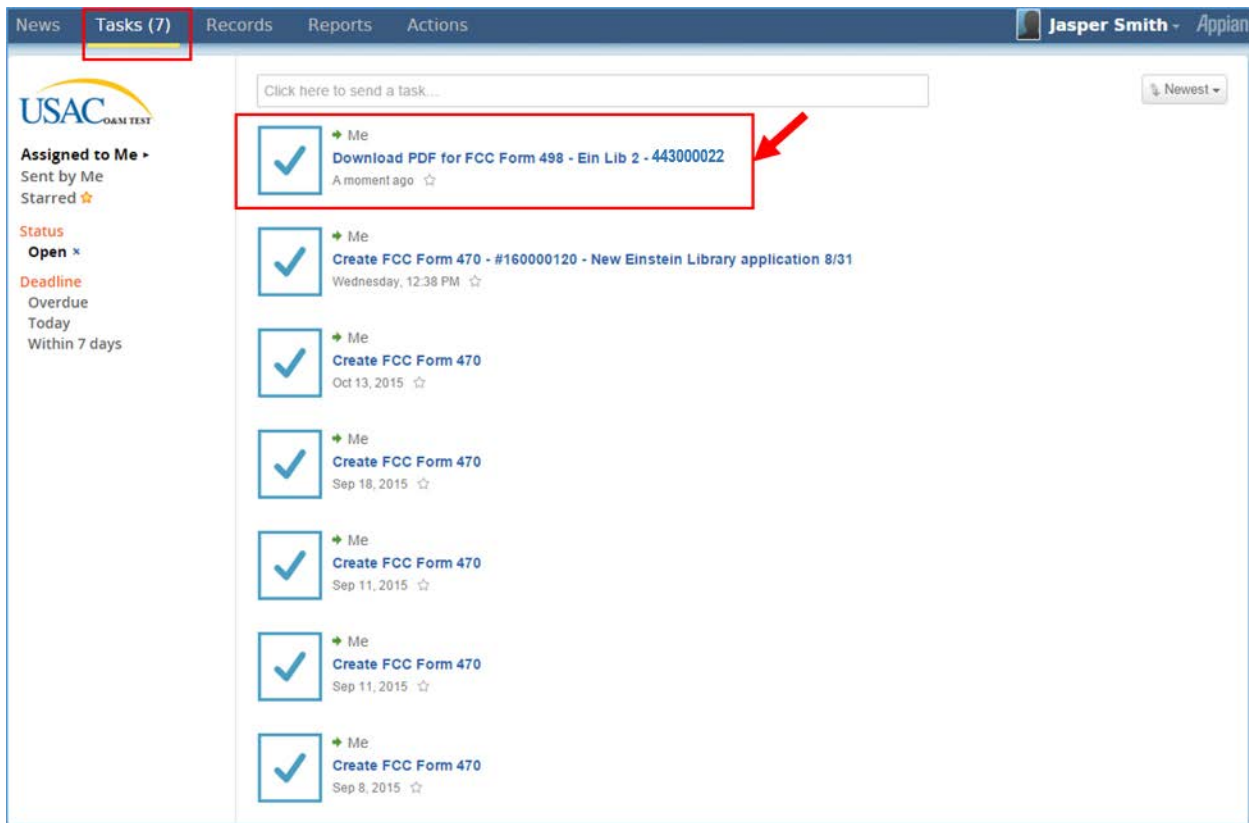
News Tasks (7) Records Reports Actions

Jasper Smith Appian

USAC O&M TEST

Assigned to Me
Sent by Me
Starred

Status
Open ×

Deadline
Overdue
Today
Within 7 days

Click here to send a task...

Newest

Me
Download PDF for FCC Form 498 - Ein Lib 2 - 443000022
A moment ago

Me
Create FCC Form 470 - #160000120 - New Einstein Library application 8/31
Wednesday, 12:38 PM

Me
Create FCC Form 470
Oct 13, 2015

Me
Create FCC Form 470
Sep 18, 2015

Me
Create FCC Form 470
Sep 11, 2015

Me
Create FCC Form 470
Sep 11, 2015

Me
Create FCC Form 470
Sep 8, 2015